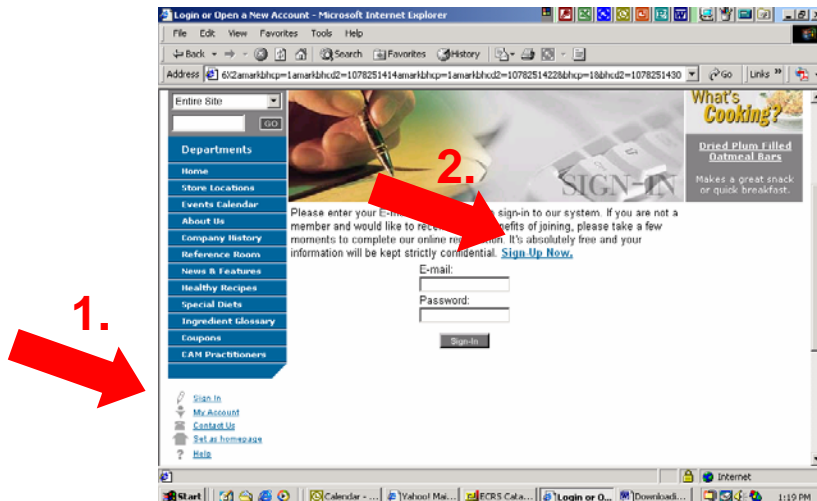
Login or Open a New Account - Microsoft Internet Explorer

File Edit View Favorites Tools Help

Back Search Favorites History

Address 6X2amarkbhcp=1amarkbhcd2=1078251414amarkbhcp=1amarkbhcd2=1078251422&bhcp=1&bhcd2=1078251430 Go Links

Entire Site

GO

Departments

Home
Store Locations
Events Calendar
About Us
Company History
Reference Room
News & Features
Healthy Recipes
Special Diets
Ingredient Glossary
Coupons
CAM Practitioners

Sign In
My Account
Contact Us
Set as homepage
Help

SIGN-IN

What's Cooking?

Dried Plum Filled Oatmeal Bars

Makes a great snack or quick breakfast.

2.

1.

Please enter your E-m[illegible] sign-in to our system. If you are not a member and would like to rec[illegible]efits of joining, please take a few moments to complete our online re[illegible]. It's absolutely free and your information will be kept strictly co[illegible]ential. Sign Up Now.

E-mail:

Password:

Sign-In

Internet

Start | Calendar - ... | Yahoo! Mai... | ECRS Cata... | Login or O... | Downloadi... | 1:19 PM